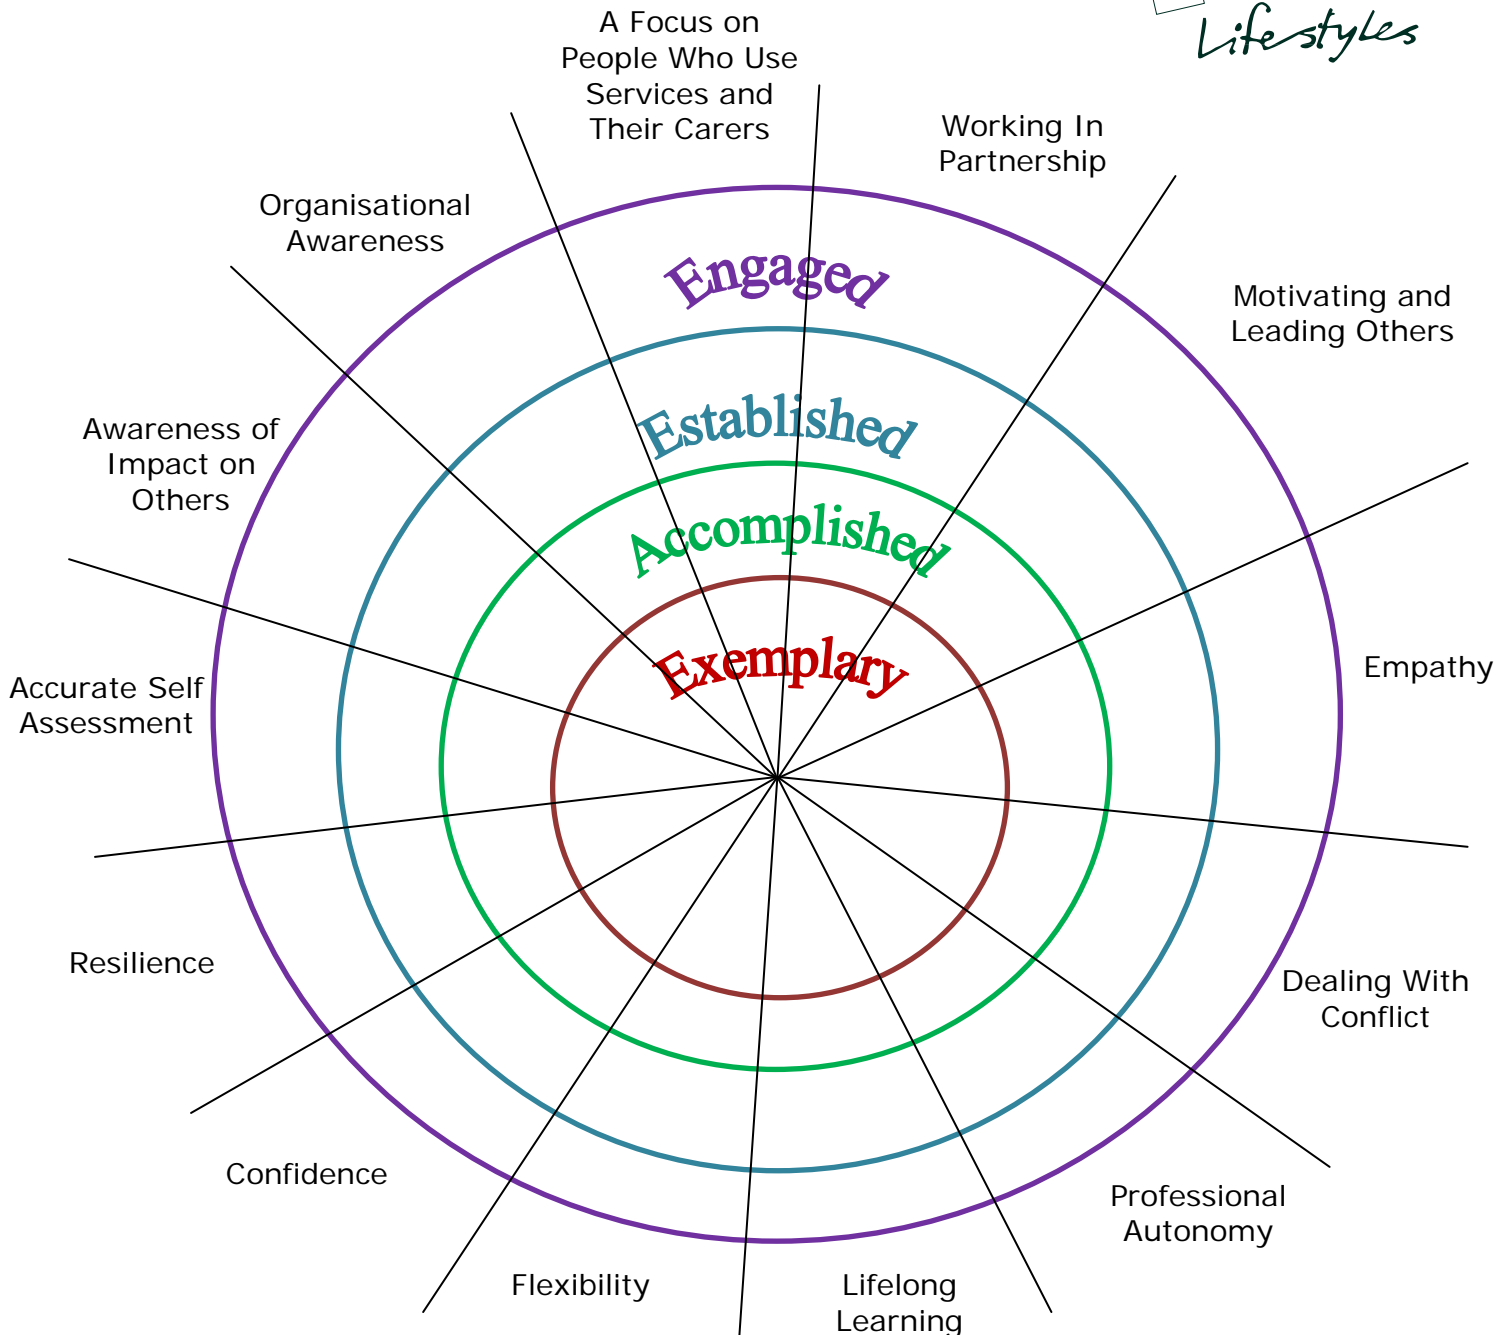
Lifestyles

A Focus on People Who Use Services and Their Carers

Working In Partnership

Organisational Awareness

Motivating and Leading Others

Engaged

Established

Accomplished

Exemplary

Awareness of Impact on Others

Empathy

Accurate Self Assessment

Resilience

Dealing With Conflict

Confidence

Professional Autonomy

Flexibility

Lifelong Learning